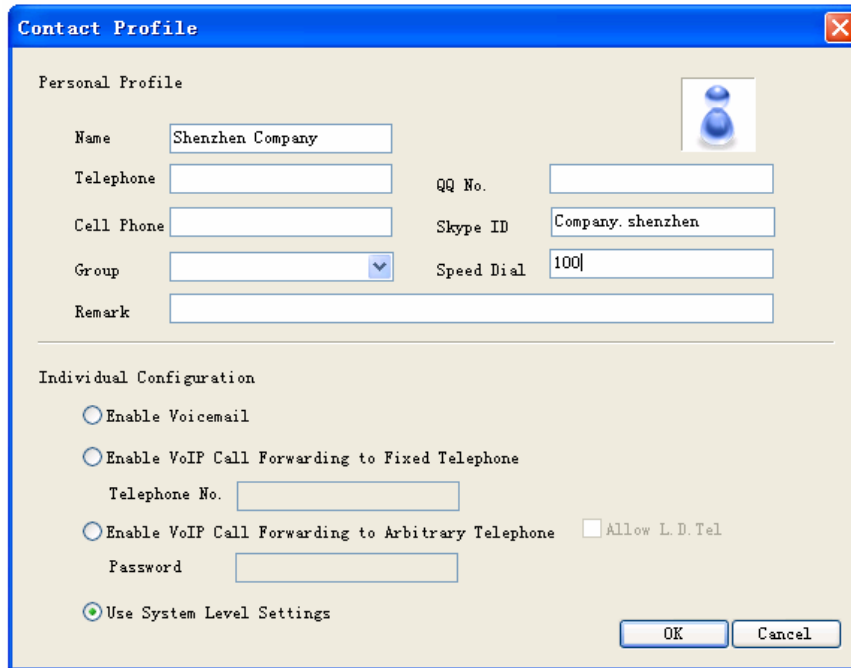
Contact Profile

Personal Profile

Name Shenzhen Company

Telephone

QQ No.

Cell Phone

Skype ID Company. shenzhen

Group

Speed Dial 100

Remark

Individual Configuration

Enable Voicemail

Enable VoIP Call Forwarding to Fixed Telephone

Telephone No.

Enable VoIP Call Forwarding to Arbitrary Telephone

Allow L. D. Tel

Password

Use System Level Settings

OK

Cancel